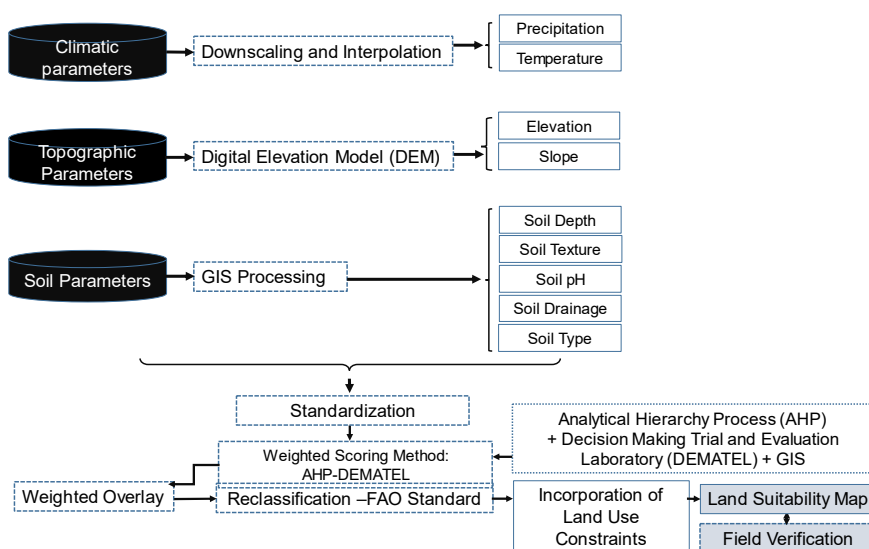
Climatic parameters

Downscaling and Interpolation

Precipitation

Temperature

Topographic Parameters

Digital Elevation Model (DEM)

Elevation

Slope

Soil Parameters

GIS Processing

Soil Depth

Soil Texture

Soil pH

Soil Drainage

Soil Type

Standardization

Analytical Hierarchy Process (AHP) + Decision Making Trial and Evaluation Laboratory (DEMATEL) + GIS

Weighted Scoring Method: AHP-DEMATEL

Weighted Overlay

Reclassification –FAO Standard

Incorporation of Land Use Constraints

Land Suitability Map

Field Verification